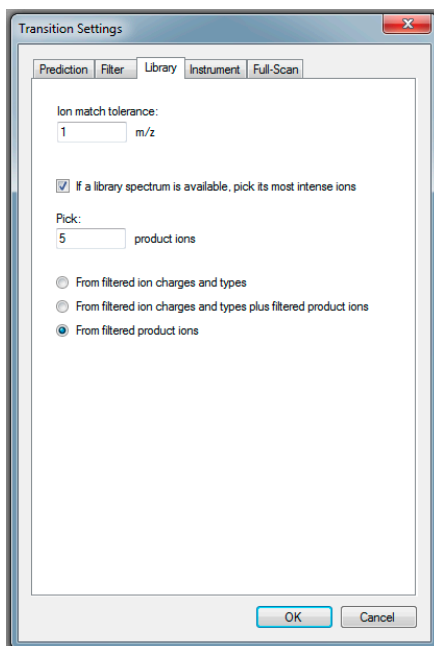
Transition Settings

Prediction | Filter | Library | Instrument | Full-Scan

Ion match tolerance:
1 m/z

If a library spectrum is available, pick its most intense ions

Pick:
5 product ions

From filtered ion charges and types
From filtered ion charges and types plus filtered product ions
From filtered product ions

OK Cancel